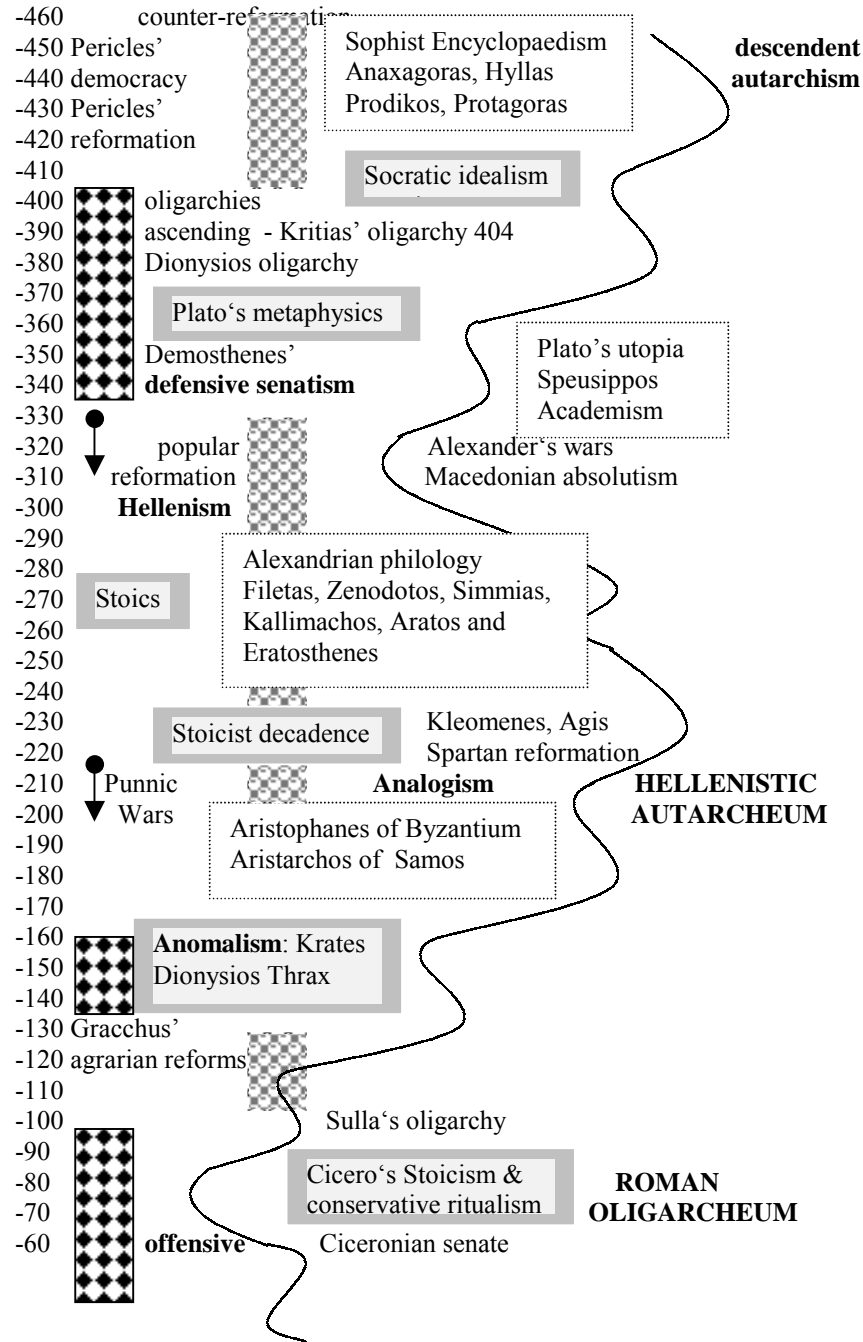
-460 counter-reformation
-450 Pericles'
-440 democracy
-430 Pericles'
-420 reformation
-410

Sophist Encyclopaedism
Anaxagoras, Hyllas
Prodikos, Protagoras

descendent autarchism

Socratic idealism

-400 oligarchies
-390 ascending - Kritias' oligarchy 404
-380 Dionysios oligarchy
-370
-360 Plato's metaphysics
-350 Demosthenes'
-340 **defensive senatism**

Plato's utopia
Speusippos
Academism

-330
-320 popular
-310 reformation
-300 **Hellenism**

Alexander's wars
Macedonian absolutism

-290
-280
-270 Stoics
-260
-250
-240

Alexandrian philology
Filetas, Zenodotos, Simmias, Kallimachos, Aratos and Eratosthenes

-230 Stoicist decadence
-220

Kleomenes, Agis
Spartan reformation

-210 Punnic
-200 Wars

**Analogism**

**HELLENISTIC AUTARCHEUM**

Aristophanes of Byzantium
Aristarchos of Samos

-190
-180
-170
-160
-150
-140

**Anomalism**: Krates
Dionysios Thrax

-130 Gracchus'
-120 agrarian reforms
-110
-100

Sulla's oligarchy

-90
-80
-70
-60 **offensive**

Cicero's Stoicism & conservative ritualism

**ROMAN OLIGARCHEUM**

Ciceronian senate